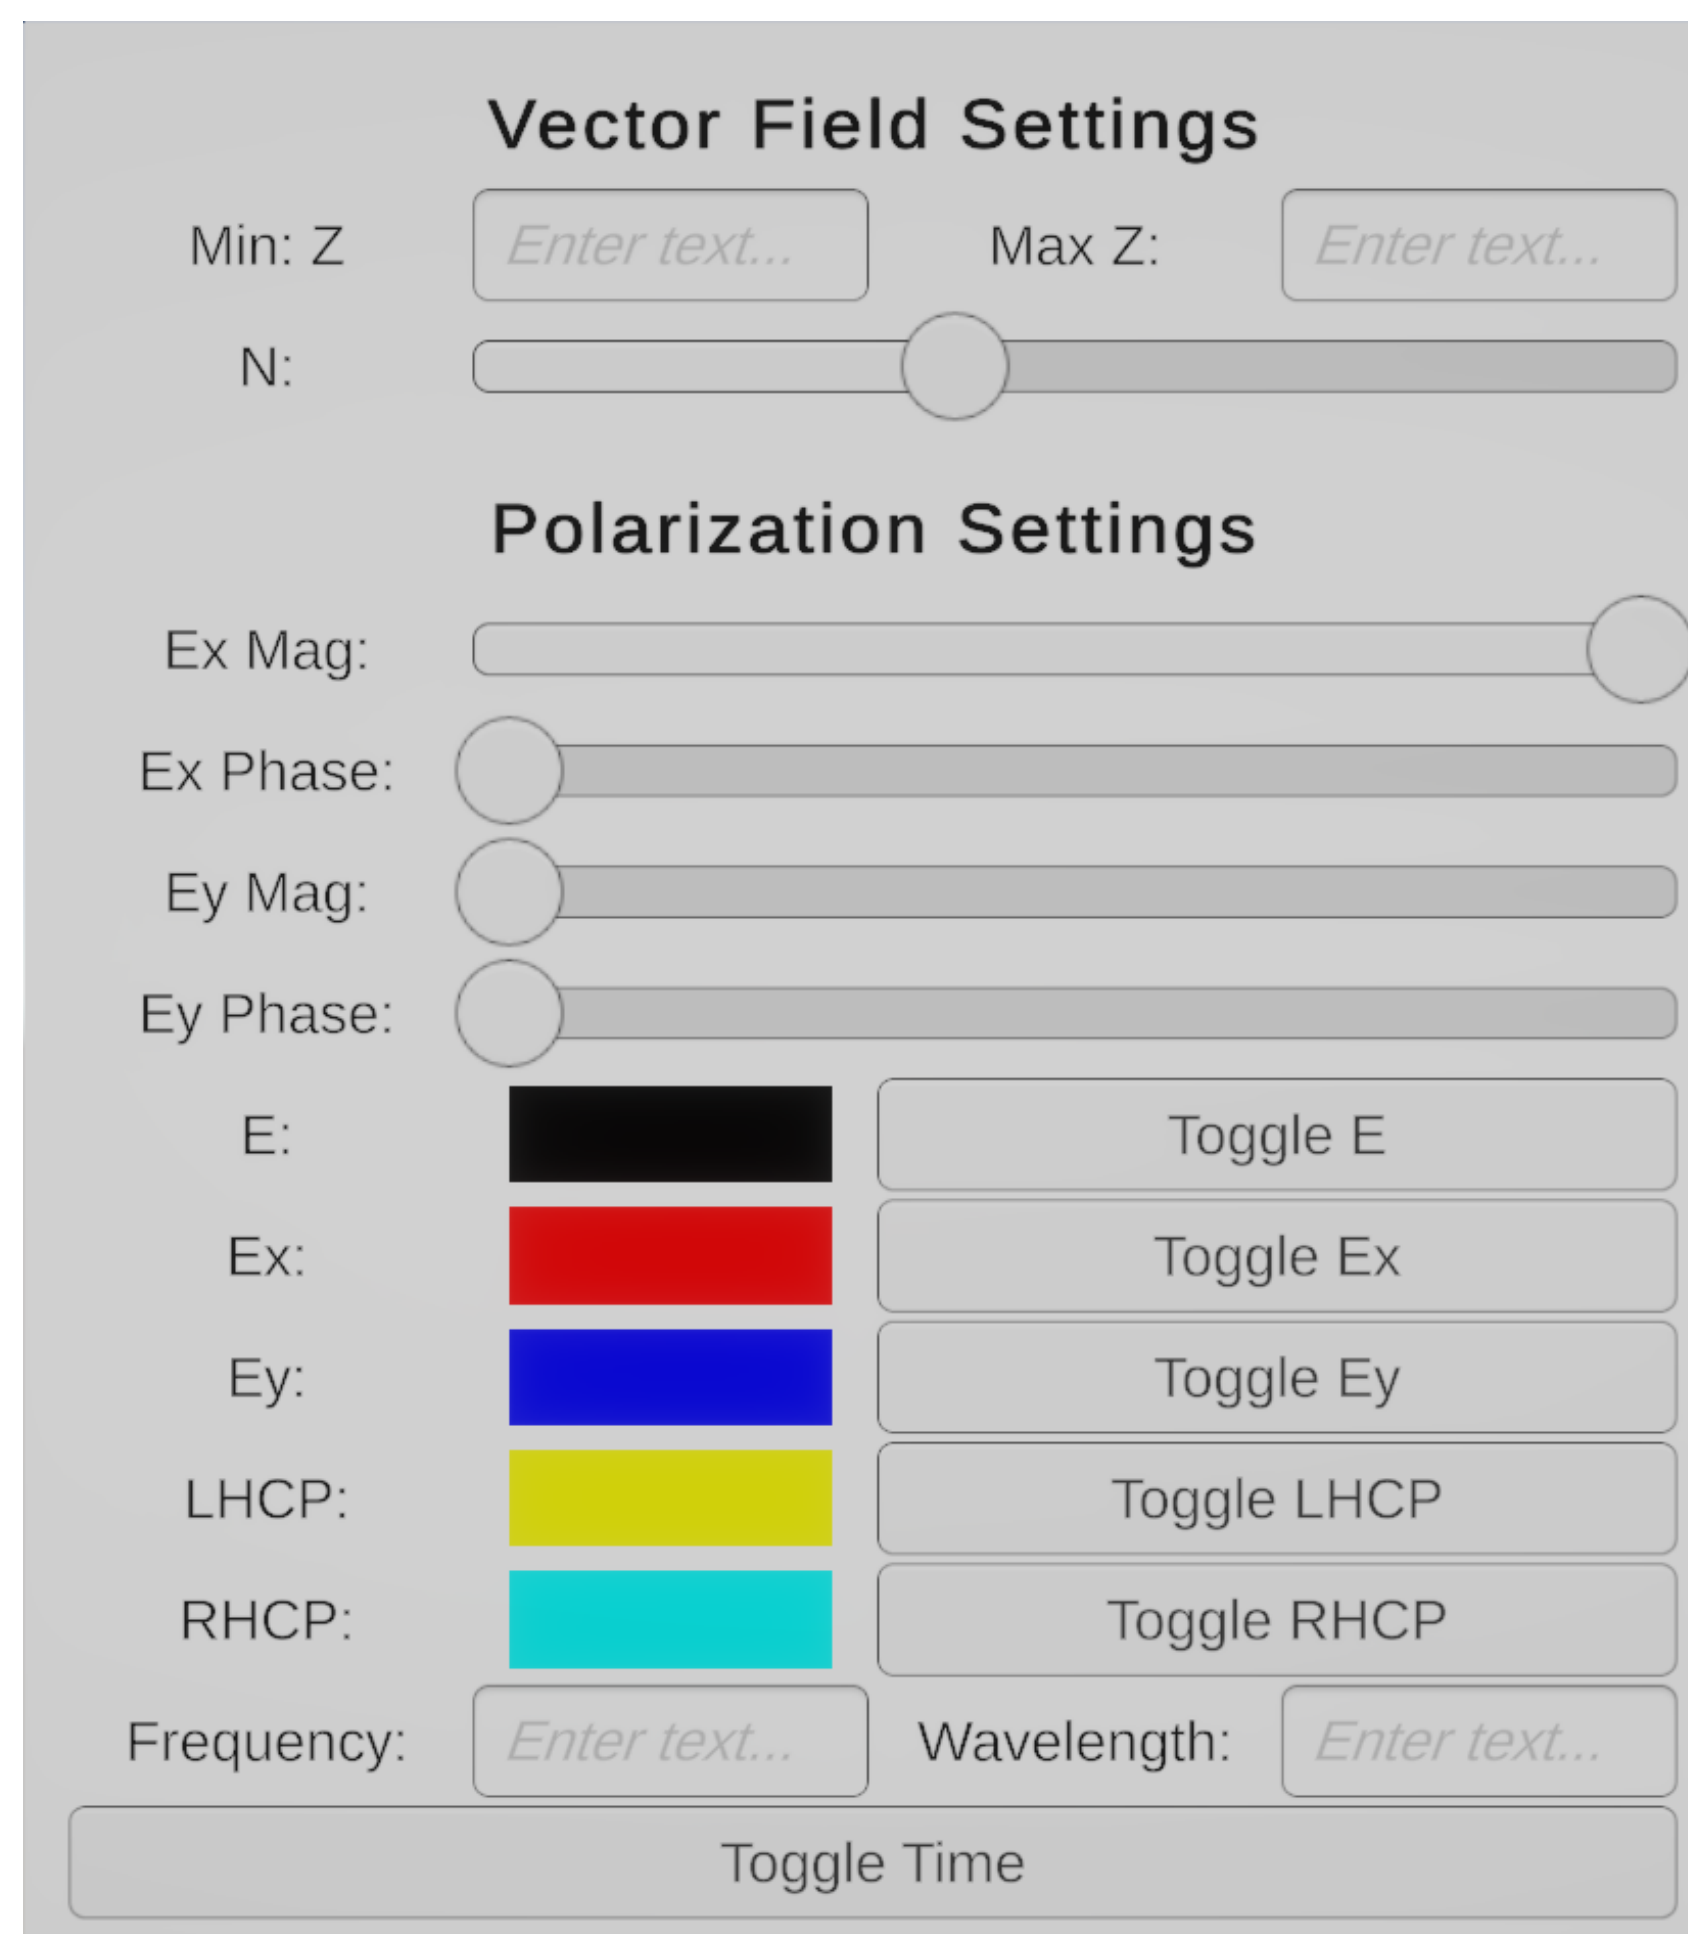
Vector Field Settings

Min: Z Enter text... Max Z: Enter text...

N:

Polarization Settings

Ex Mag:

Ex Phase:

Ey Mag:

Ey Phase:

E: Toggle E

Ex: Toggle Ex

Ey: Toggle Ey

LHCP: Toggle LHCP

RHCP: Toggle RHCP

Frequency: Enter text... Wavelength: Enter text...

Toggle Time